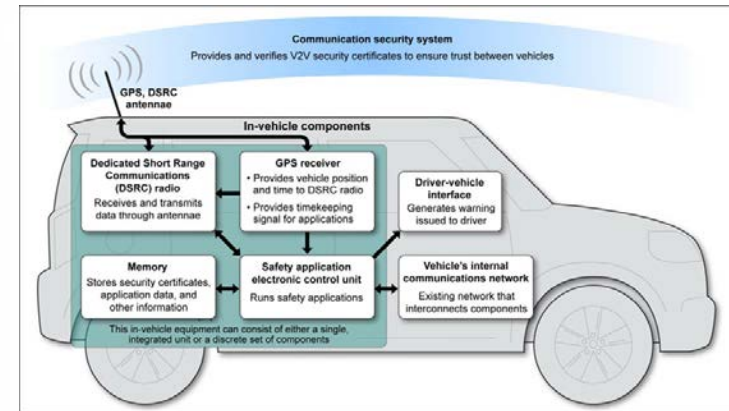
Communication security system
Provides and verifies V2V security certificates to ensure trust between vehicles

GPS, DSRC antennae

In-vehicle components

Dedicated Short Range Communications (DSRC) radio
Receives and transmits data through antennae

GPS receiver
• Provides vehicle position and time to DSRC radio
• Provides timekeeping signal for applications

Driver-vehicle interface
Generates warning issued to driver

Memory
Stores security certificates, application data, and other information

Safety application electronic control unit
Runs safety applications

Vehicle's internal communications network
Existing network that interconnects components

This in-vehicle equipment can consist of either a single, integrated unit or a discrete set of components